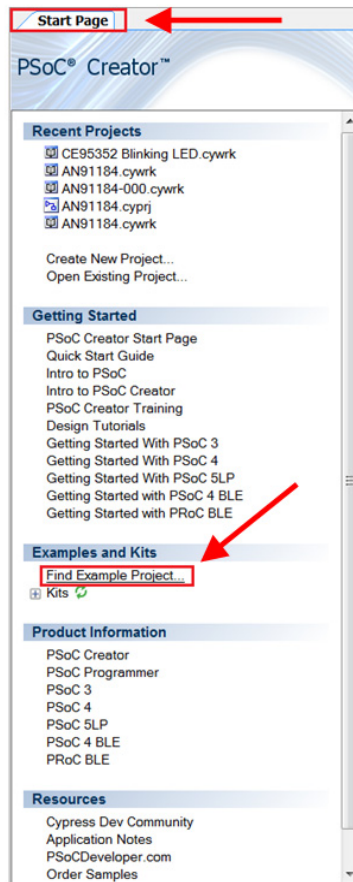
Start Page

PSoC® Creator™

Recent Projects
CE95352 Blinking LED.cywrk
AN91184.cywrk
AN91184-000.cywrk
AN91184.cyprj
AN91184.cywrk

Create New Project...
Open Existing Project...

Getting Started
PSoC Creator Start Page
Quick Start Guide
Intro to PSoC
Intro to PSoC Creator
PSoC Creator Training
Design Tutorials
Getting Started With PSoC 3
Getting Started With PSoC 4
Getting Started With PSoC 5LP
Getting Started with PSoC 4 BLE
Getting Started with PRoC BLE

Examples and Kits
Find Example Project...
Kits

Product Information
PSoC Creator
PSoC Programmer
PSoC 3
PSoC 4
PSoC 5LP
PSoC 4 BLE
PRoC BLE

Resources
Cypress Dev Community
Application Notes
PSoCDeveloper.com
Order Samples